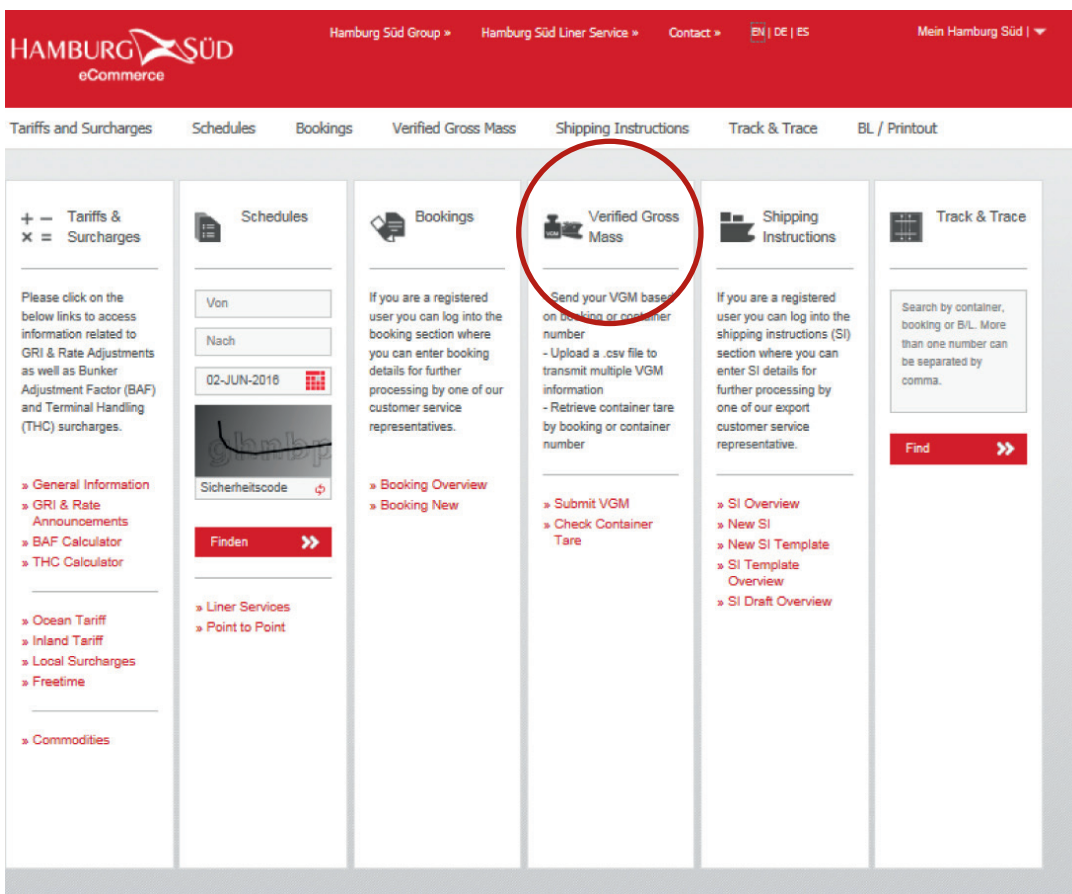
HAMBURG SÜD
eCommerce

Hamburg Süd Group » Hamburg Süd Liner Service » Contact » EN | DE | ES Mein Hamburg Süd |

Tariffs and Surcharges Schedules Bookings Verified Gross Mass Shipping Instructions Track & Trace BL / Printout

+ − × = Tariffs & Surcharges

Please click on the below links to access information related to GRI & Rate Adjustments as well as Bunker Adjustment Factor (BAF) and Terminal Handling (THC) surcharges.

» General Information
» GRI & Rate Announcements
» BAF Calculator
» THC Calculator

» Ocean Tariff
» Inland Tariff
» Local Surcharges
» Freetime

» Commodities

Schedules

Von

Nach

02-JUN-2016

glnbp

Sicherheitscode

Finden

» Liner Services
» Point to Point

Bookings

If you are a registered user you can log into the booking section where you can enter booking details for further processing by one of our customer service representatives.

» Booking Overview
» Booking New

VGM

Verified Gross Mass

- Send your VGM based on booking or container number
- Upload a .csv file to transmit multiple VGM information
- Retrieve container tare by booking or container number

» Submit VGM
» Check Container Tare

Shipping Instructions

If you are a registered user you can log into the shipping instructions (SI) section where you can enter SI details for further processing by one of our export customer service representative.

» SI Overview
» New SI
» New SI Template
» SI Template Overview
» SI Draft Overview

Track & Trace

Search by container, booking or B/L. More than one number can be separated by comma.

Find